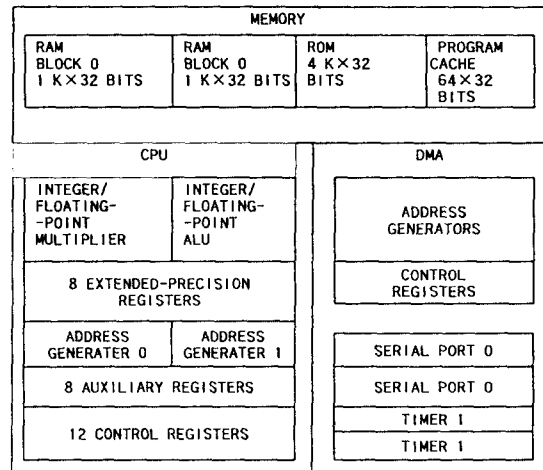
MEMORY

RAM BLOCK 0 1 K×32 BITS

RAM BLOCK 0 1 K×32 BITS

ROM 4 K×32 BITS

PROGRAM CACHE 64×32 BITS

CPU

INTEGER/ FLOATING- -POINT MULTIPLIER

INTEGER/ FLOATING- -POINT ALU

8 EXTENDED-PRECISION REGISTERS

ADDRESS GENERATER 0

ADDRESS GENERATER 1

8 AUXILIARY REGISTERS

12 CONTROL REGISTERS

DMA

ADDRESS GENERATORS

CONTROL REGISTERS

SERIAL PORT 0

SERIAL PORT 0

TIMER 1

TIMER 1